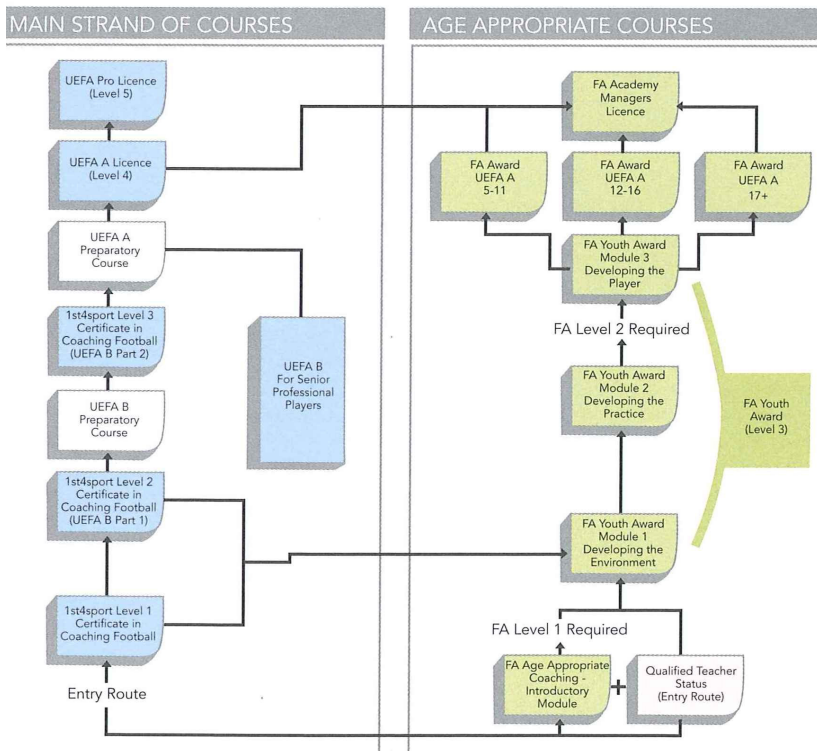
MAIN STRAND OF COURSES

UEFA Pro Licence (Level 5)

UEFA A Licence (Level 4)

UEFA A Preparatory Course

1st4sport Level 3 Certificate in Coaching Football (UEFA B Part 2)

UEFA B For Senior Professional Players

UEFA B Preparatory Course

1st4sport Level 2 Certificate in Coaching Football (UEFA B Part 1)

1st4sport Level 1 Certificate in Coaching Football

Entry Route

AGE APPROPRIATE COURSES

FA Academy Managers Licence

FA Award UEFA A 5-11

FA Award UEFA A 12-16

FA Award UEFA A 17+

FA Youth Award Module 3 Developing the Player

FA Level 2 Required

FA Youth Award Module 2 Developing the Practice

FA Youth Award (Level 3)

FA Youth Award Module 1 Developing the Environment

FA Level 1 Required

FA Age Appropriate Coaching - Introductory Module

+

Qualified Teacher Status (Entry Route)